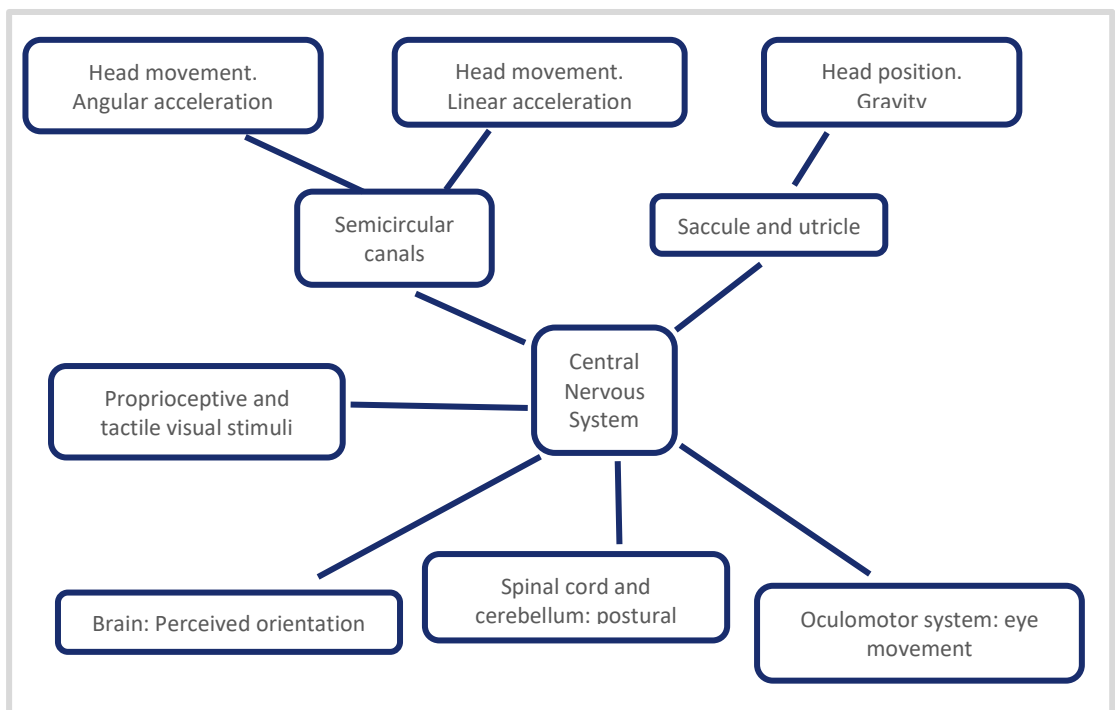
Head movement. Angular acceleration

Head movement. Linear acceleration

Head position. Gravity

Semicircular canals

Saccule and utricle

Central Nervous System

Proprioceptive and tactile visual stimuli

Brain: Perceived orientation

Spinal cord and cerebellum: postural

Oculomotor system: eye movement